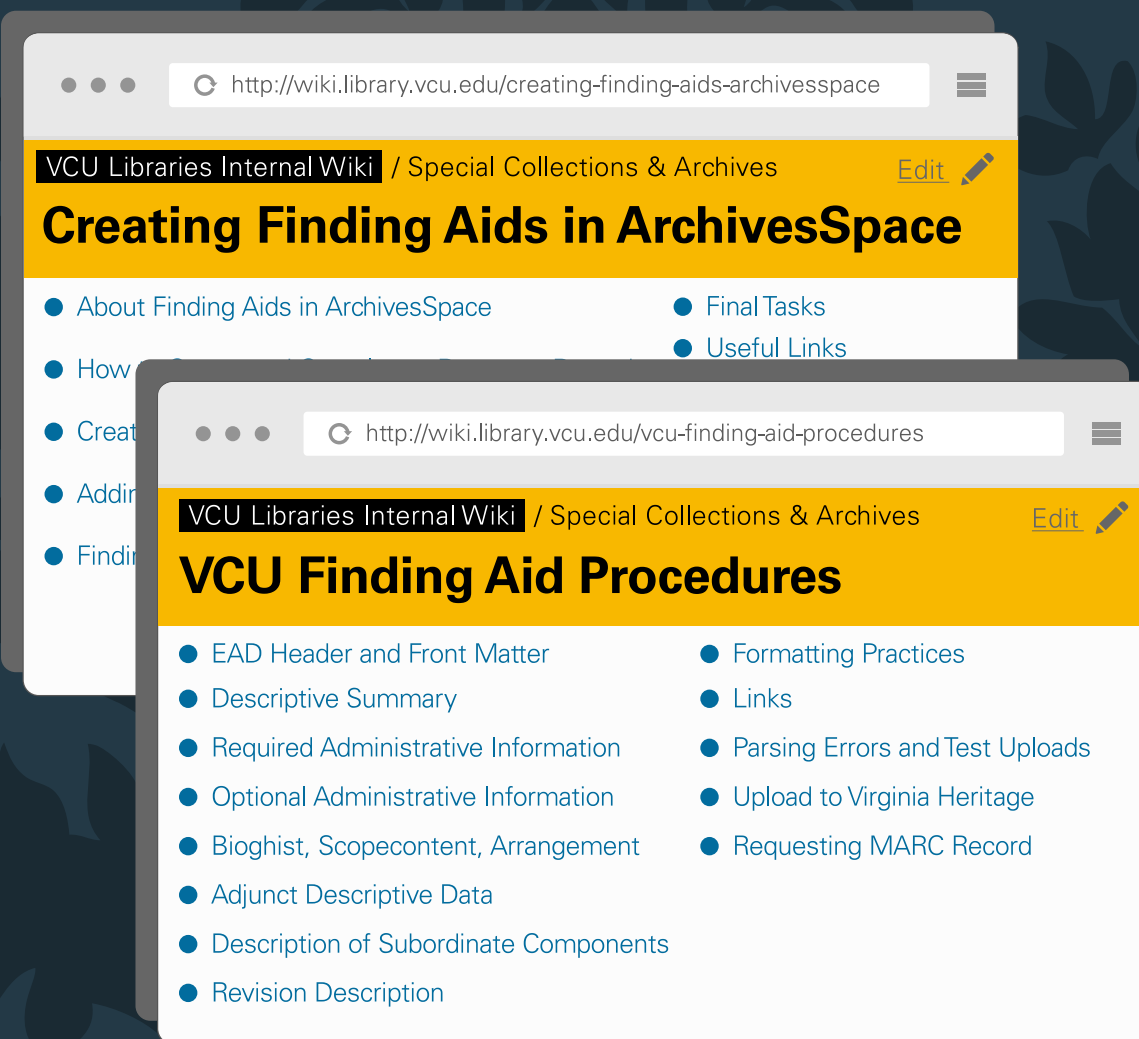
http://wiki.library.vcu.edu/creating-finding-aids-archivesspace

VCU Libraries Internal Wiki / Special Collections & Archives

Edit

Creating Finding Aids in ArchivesSpace

About Finding Aids in ArchivesSpace

How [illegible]

Creat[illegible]

Addin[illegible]

Findin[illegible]

Final Tasks

Useful Links

http://wiki.library.vcu.edu/vcu-finding-aid-procedures

VCU Libraries Internal Wiki / Special Collections & Archives

Edit

VCU Finding Aid Procedures

EAD Header and Front Matter

Descriptive Summary

Required Administrative Information

Optional Administrative Information

Bioghist, Scopecontent, Arrangement

Adjunct Descriptive Data

Description of Subordinate Components

Revision Description

Formatting Practices

Links

Parsing Errors and Test Uploads

Upload to Virginia Heritage

Requesting MARC Record